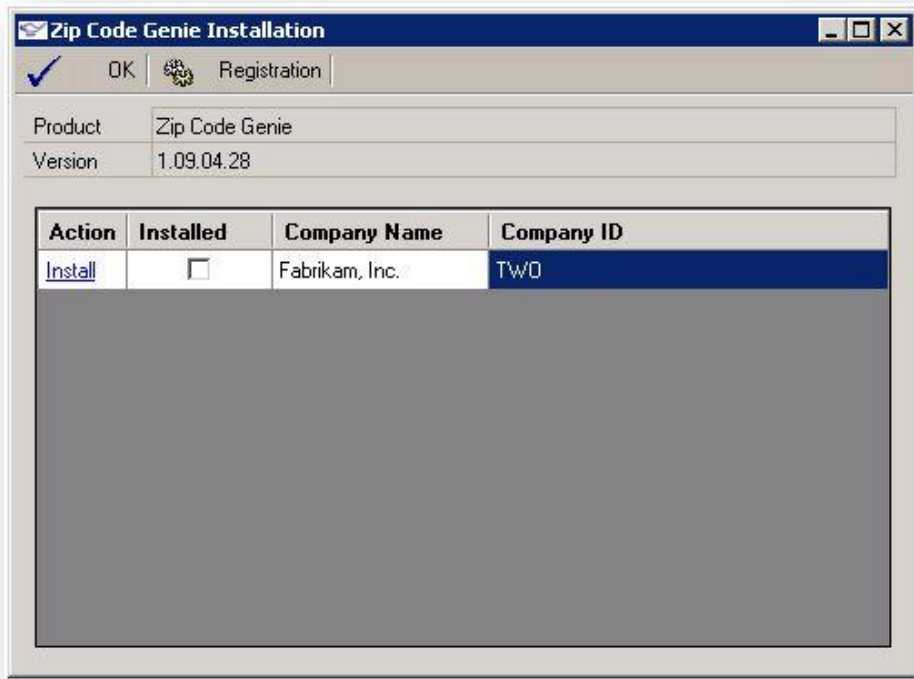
Zip Code Genie Installation

OK Registration

| Product | Zip Code Genie |
|---|---|
| Version | 1.09.04.28 |

| Action | Installed | Company Name | Company ID |
|---|---|---|---|
| Install | ☐ | Fabrikam, Inc. | TWO |